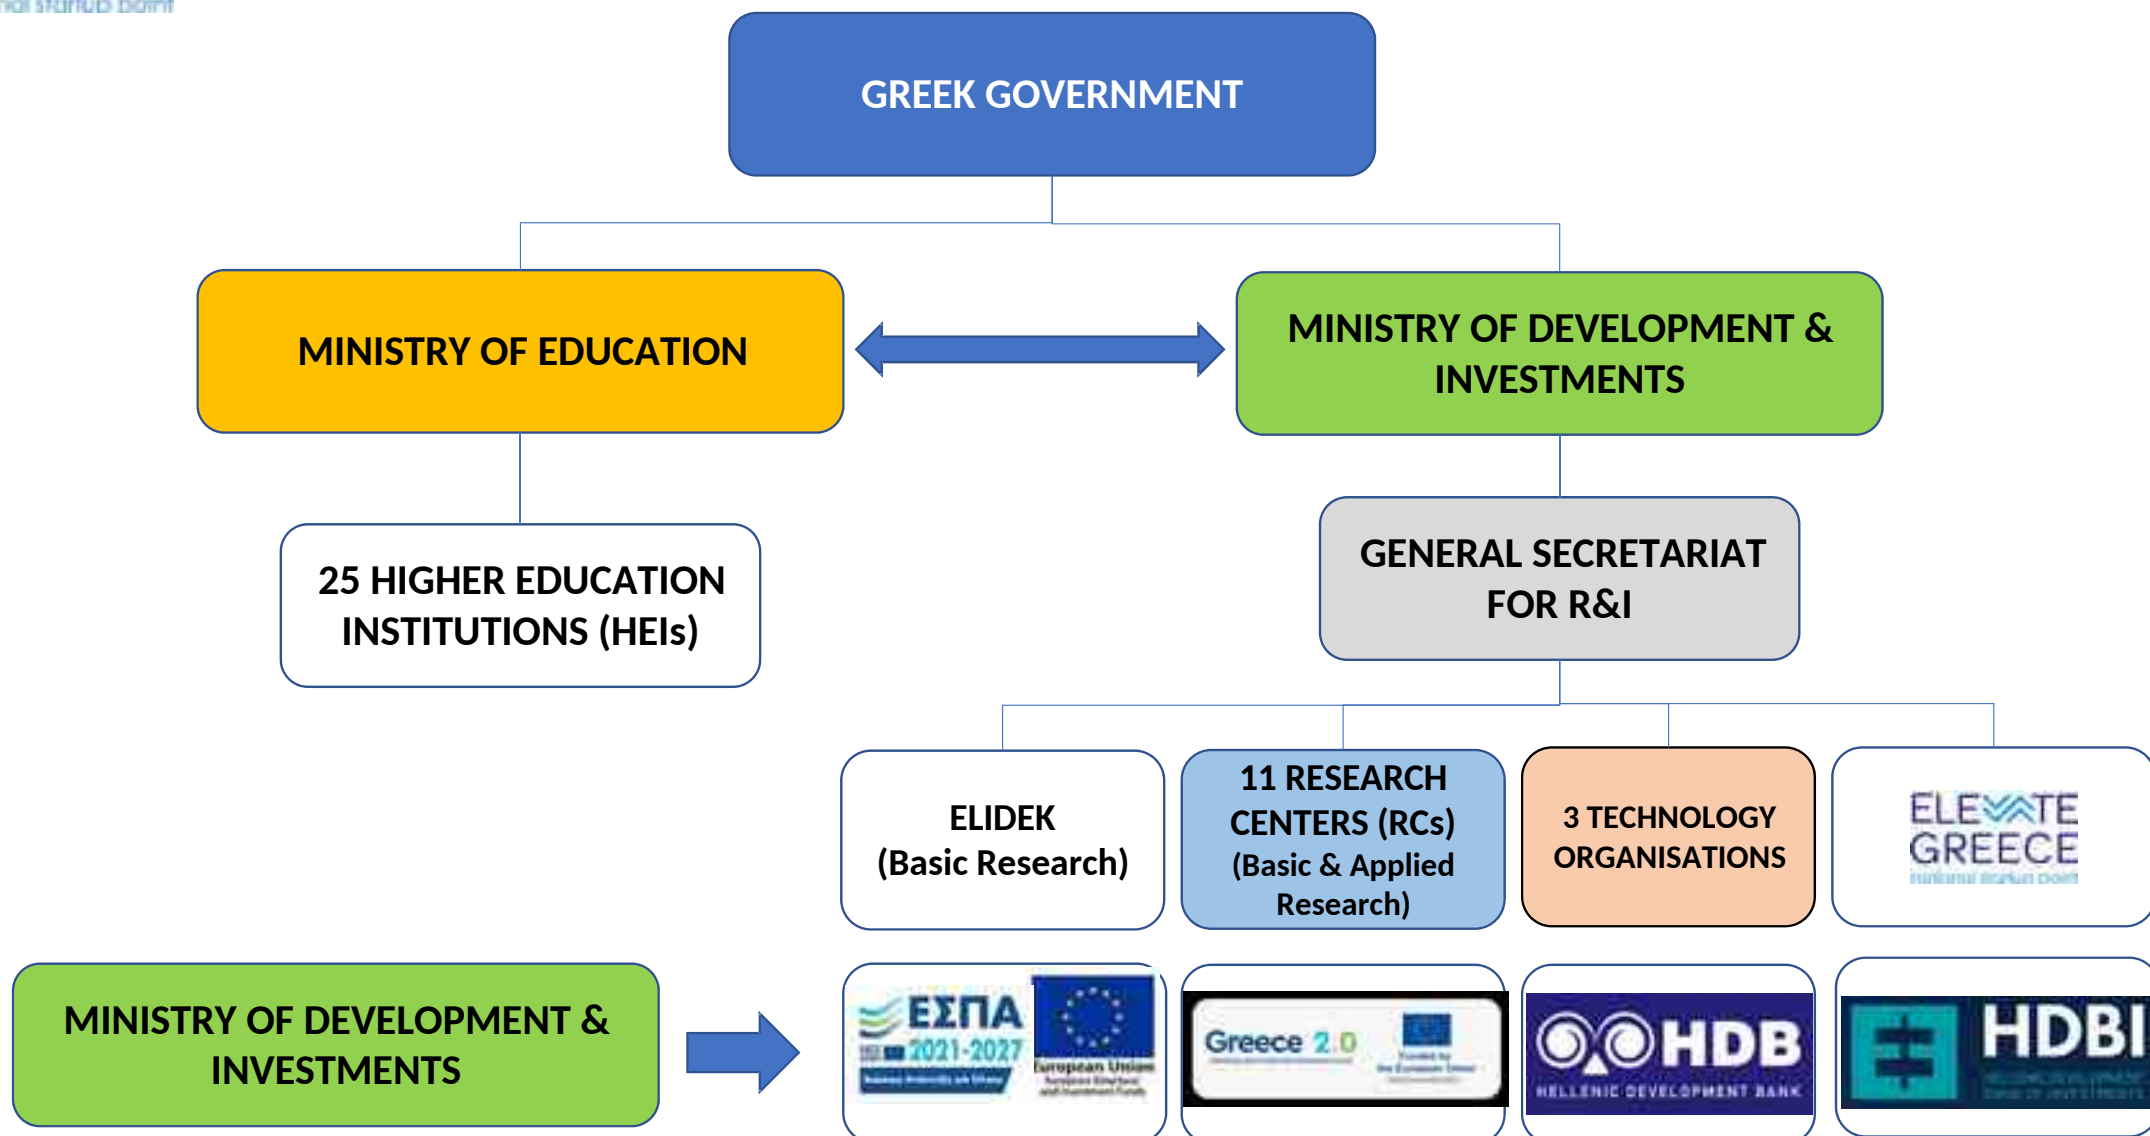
GREEK GOVERNMENT

MINISTRY OF EDUCATION

MINISTRY OF DEVELOPMENT & INVESTMENTS

25 HIGHER EDUCATION INSTITUTIONS (HEIs)

GENERAL SECRETARIAT FOR R&I

ELIDEK (Basic Research)

11 RESEARCH CENTERS (RCs) (Basic & Applied Research)

3 TECHNOLOGY ORGANISATIONS

ELEVATE GREECE
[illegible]

MINISTRY OF DEVELOPMENT & INVESTMENTS

ΕΣΠΑ 2021-2027
European Union

Greece 2.0

HDB
HELLENIC DEVELOPMENT BANK

HDBI